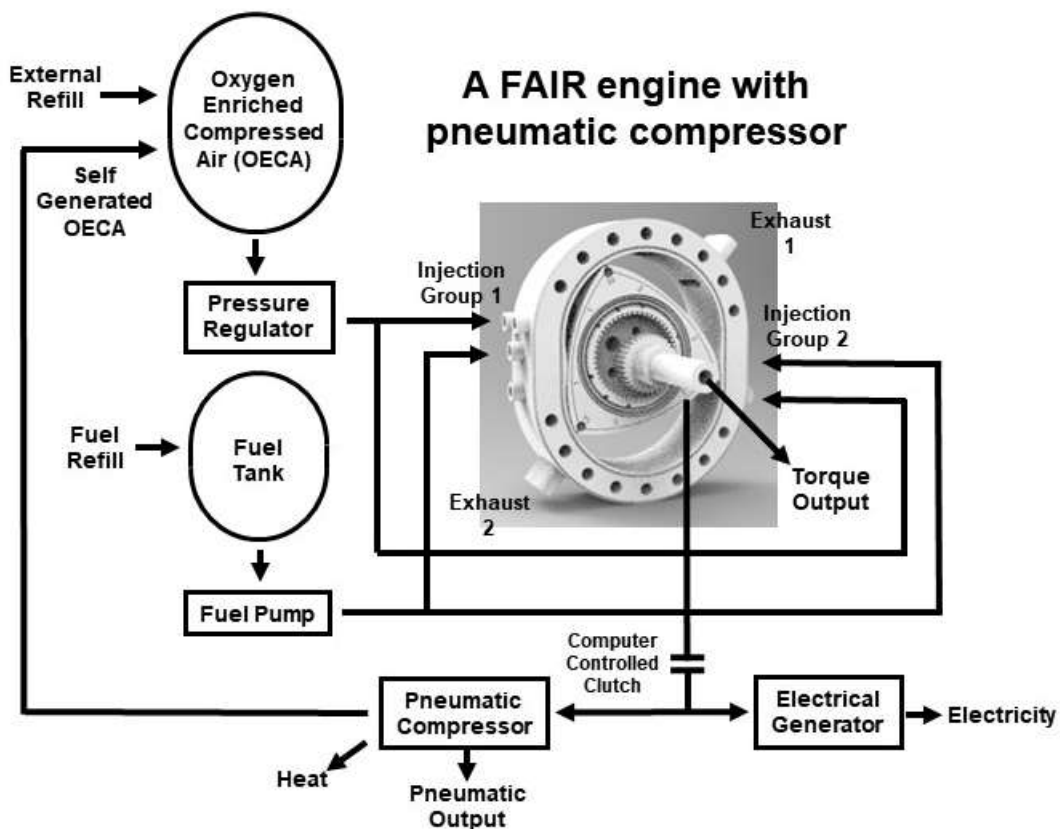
A FAIR engine with pneumatic compressor

External Refill

Oxygen Enriched Compressed Air (OECA)

Self Generated OECA

Pressure Regulator

Fuel Refill

Fuel Tank

Fuel Pump

Injection Group 1

Exhaust 1

Injection Group 2

Exhaust 2

Torque Output

Computer Controlled Clutch

Pneumatic Compressor

Electrical Generator

Electricity

Heat

Pneumatic Output